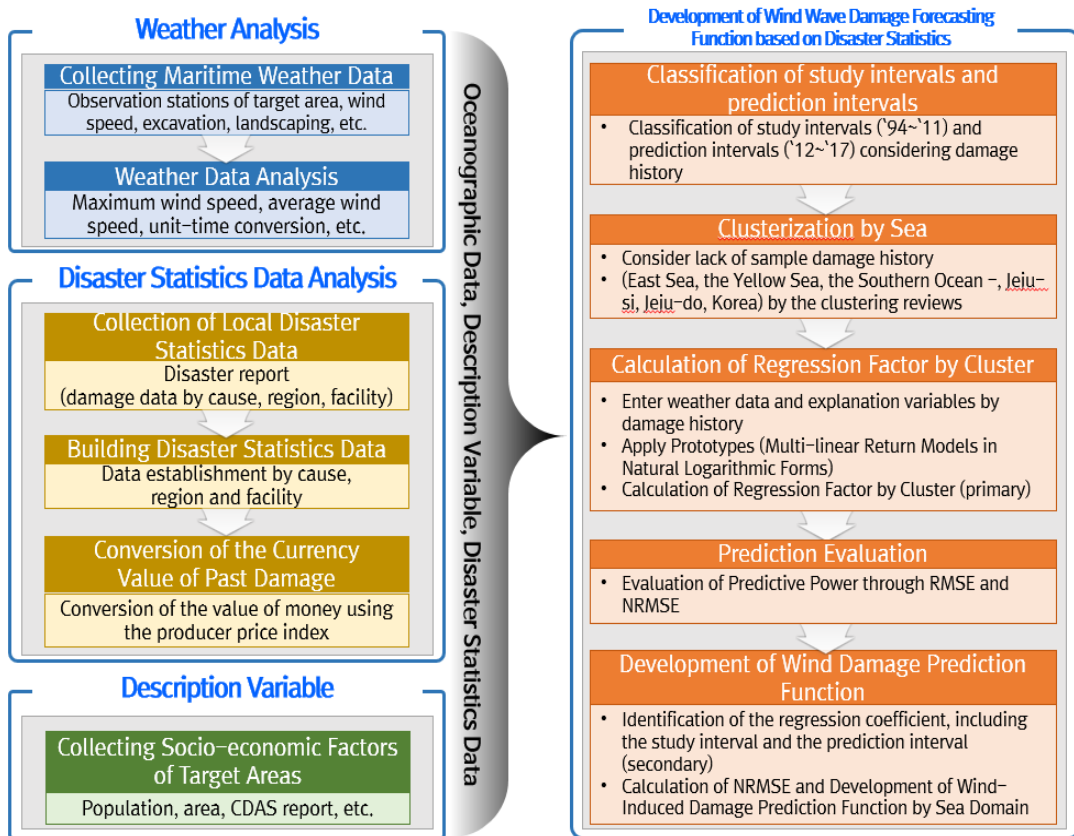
Weather Analysis

Collecting Maritime Weather Data

Observation stations of target area, wind speed, excavation, landscaping, etc.

Weather Data Analysis

Maximum wind speed, average wind speed, unit-time conversion, etc.

Disaster Statistics Data Analysis

Collection of Local Disaster Statistics Data

Disaster report (damage data by cause, region, facility)

Building Disaster Statistics Data

Data establishment by cause, region and facility

Conversion of the Currency Value of Past Damage

Conversion of the value of money using the producer price index

Description Variable

Collecting Socio-economic Factors of Target Areas

Population, area, CDAS report, etc.

Oceanographic Data, Description Variable, Disaster Statistics Data

Development of Wind Wave Damage Forecasting Function based on Disaster Statistics

Classification of study intervals and prediction intervals

• Classification of study intervals (`94~`11) and prediction intervals (`12~`17) considering damage history

Clusterization by Sea

• Consider lack of sample damage history
• (East Sea, the Yellow Sea, the Southern Ocean –, Jeju-si, Jeju-do, Korea) by the clustering reviews

Calculation of Regression Factor by Cluster

• Enter weather data and explanation variables by damage history
• Apply Prototypes (Multi-linear Return Models in Natural Logarithmic Forms)
• Calculation of Regression Factor by Cluster (primary)

Prediction Evaluation

• Evaluation of Predictive Power through RMSE and NRMSE

Development of Wind Damage Prediction Function

• Identification of the regression coefficient, including the study interval and the prediction interval (secondary)
• Calculation of NRMSE and Development of Wind-Induced Damage Prediction Function by Sea Domain